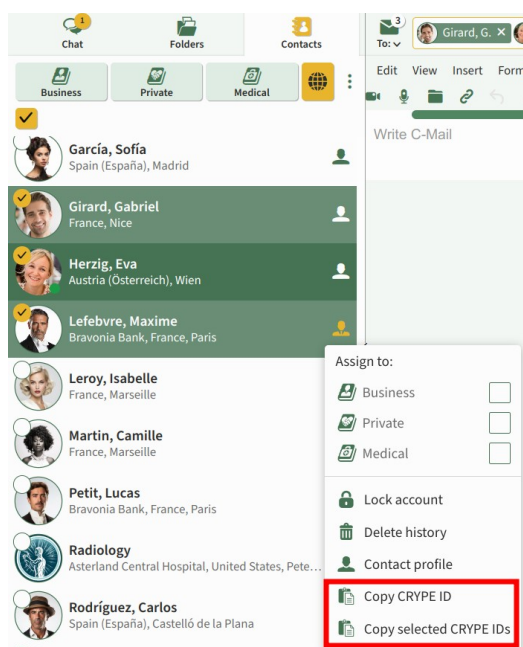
1 Chat
Folders
Contacts

Business
Private
Medical

García, Sofía
Spain (España), Madrid

Girard, Gabriel
France, Nice

Herzig, Eva
Austria (Österreich), Wien

Lefebvre, Maxime
Bravonia Bank, France, Paris

Leroy, Isabelle
France, Marseille

Martin, Camille
France, Marseille

Petit, Lucas
Bravonia Bank, France, Paris

Radiology
Asterland Central Hospital, United States, Pete…

Rodríguez, Carlos
Spain (España), Castelló de la Plana

3
To:
Girard, G. ×

Edit View Insert Form

Write C-Mail

Assign to:
Business
Private
Medical

Lock account
Delete history
Contact profile
Copy CRYPE ID
Copy selected CRYPE IDs